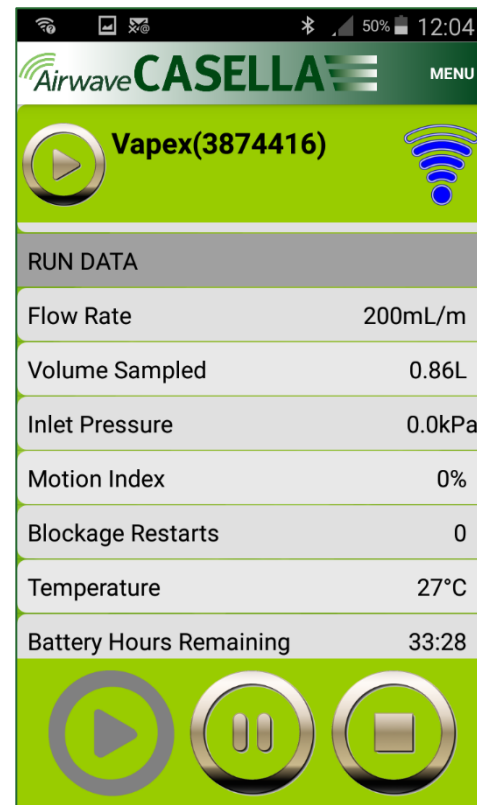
50% 12:04

Airwave CASELLA

MENU

Vapex(3874416)

RUN DATA

| | |
|---|---|
| Flow Rate | 200mL/m |
| Volume Sampled | 0.86L |
| Inlet Pressure | 0.0kPa |
| Motion Index | 0% |
| Blockage Restarts | 0 |
| Temperature | 27°C |
| Battery Hours Remaining | 33:28 |